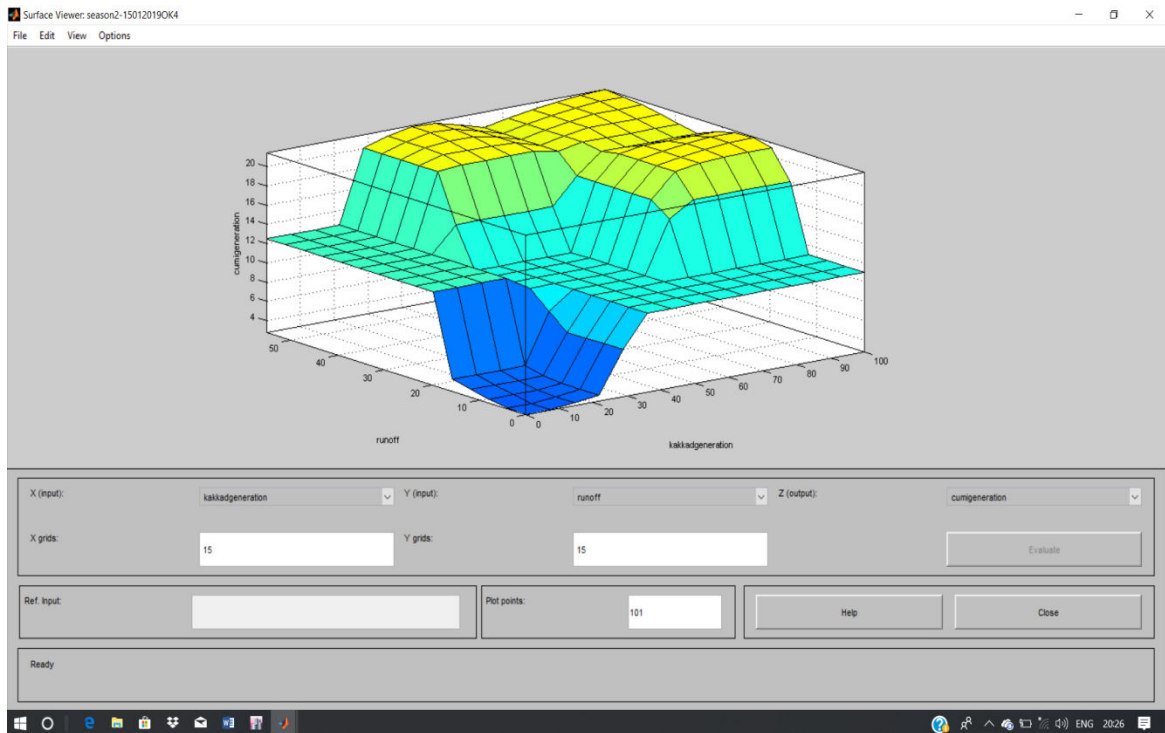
Surface Viewer: season2-15012019OK4

File Edit View Options

cumigeneration

20
18
16
14
12
10
8
6
4

50
40
30
20
10
0

runoff

0
10
20
30
40
50
60
70
80
90
100

kakkadgeneration

X (input): kakkadgeneration
Y (input): runoff
Z (output): cumigeneration

X grids: 15
Y grids: 15

Evaluate

Ref. Input:
Plot points: 101

Help
Close

Ready

ENG 20:26